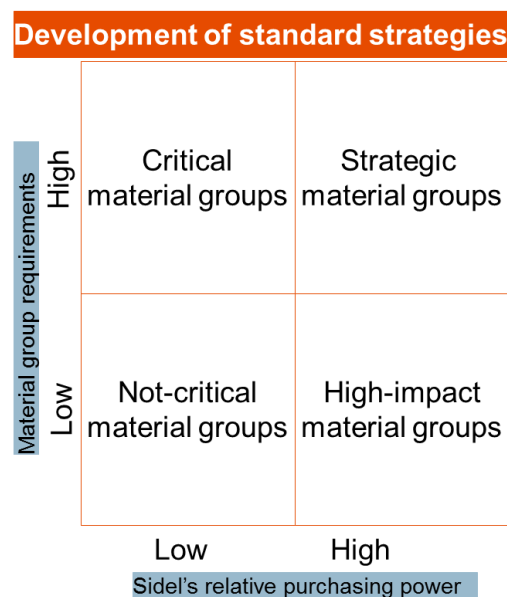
Development of standard strategies

Material group requirements

High

Low

| Critical material groups | Strategic material groups |
|---|---|
| Not-critical material groups | High-impact material groups |

Low

High

Sidel's relative purchasing power